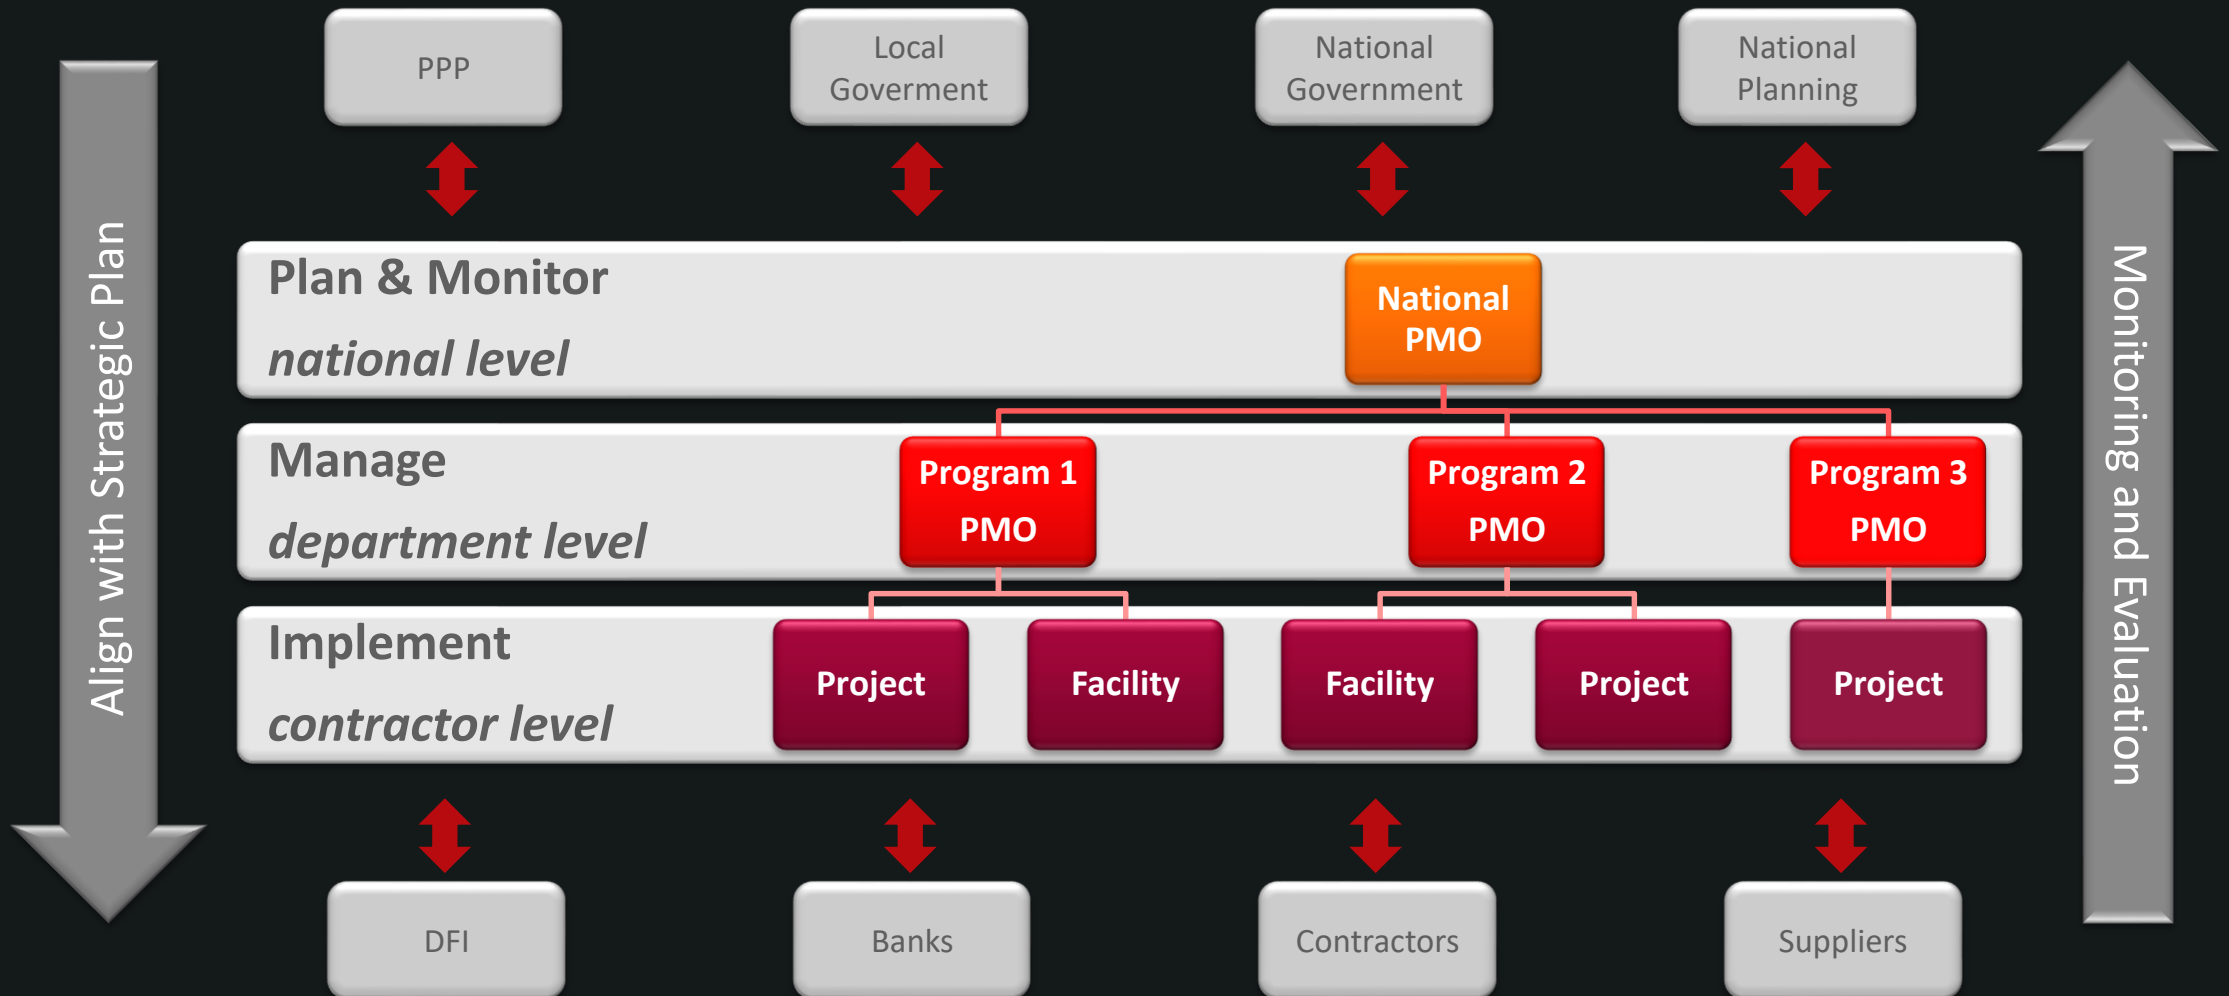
PPP

Local Goverment

National Government

National Planning

Align with Strategic Plan

Plan & Monitor

*national level*

National PMO

Manage

*department level*

Program 1 PMO

Program 2 PMO

Program 3 PMO

Implement

*contractor level*

Project

Facility

Facility

Project

Project

Monitoring and Evaluation

DFI

Banks

Contractors

Suppliers